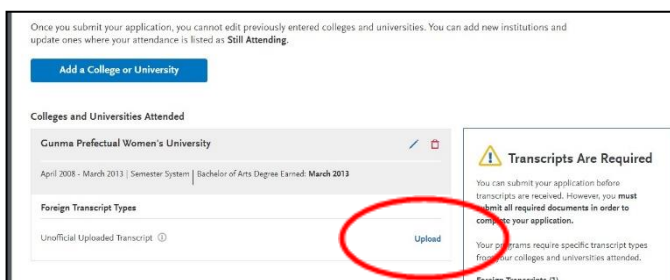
Once you submit your application, you cannot edit previously entered colleges and universities. You can add new institutions and update ones where your attendance is listed as **Still Attending**.

Add a College or University

Colleges and Universities Attended

Gunma Prefectual Women's University

April 2008 - March 2013 | Semester System | Bachelor of Arts Degree Earned: **March 2013**

Foreign Transcript Types

Unofficial Uploaded Transcript ⓘ

Upload

Transcripts Are Required

You can submit your application before transcripts are received. However, you **must submit all required documents in order to complete your application.**

Your programs require specific transcript types from your colleges and universities attended.

Foreign Transcripts (2)